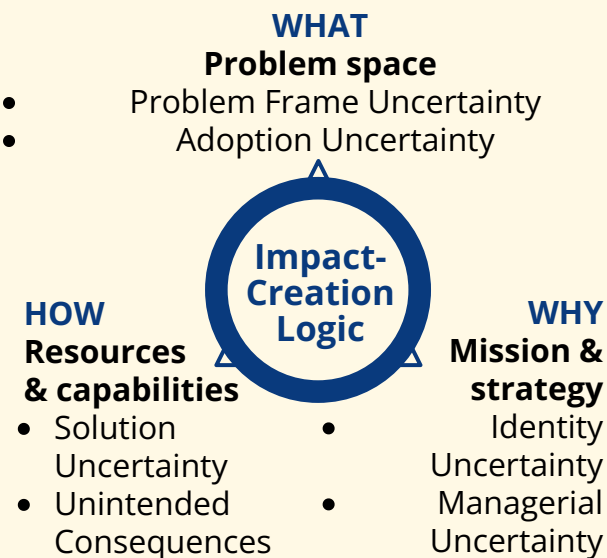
WHAT
Problem space
- Problem Frame Uncertainty
- Adoption Uncertainty

Impact-Creation Logic

HOW
Resources & capabilities
- Solution Uncertainty
- Unintended Consequences

WHY
Mission & strategy
- Identity Uncertainty
- Managerial Uncertainty